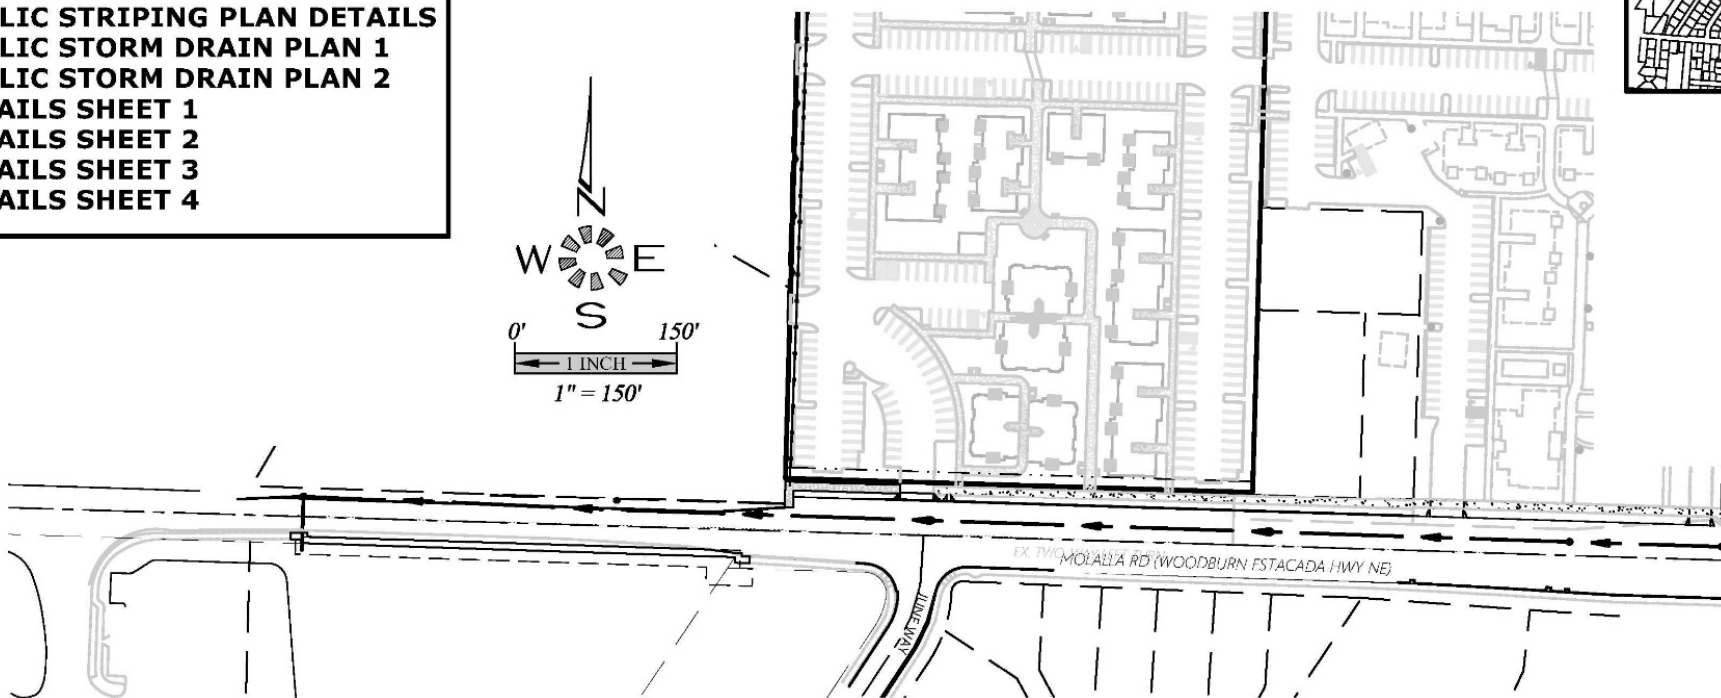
LIC STRIPING PLAN DETAILS
LIC STORM DRAIN PLAN 1
LIC STORM DRAIN PLAN 2
AILS SHEET 1
AILS SHEET 2
AILS SHEET 3
AILS SHEET 4

N
W E
S

0' 150'
1 INCH
1" = 150'

EX. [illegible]
MOLALLA RD (WOODBURN ESTACADA HWY NE)
JUNE WAY